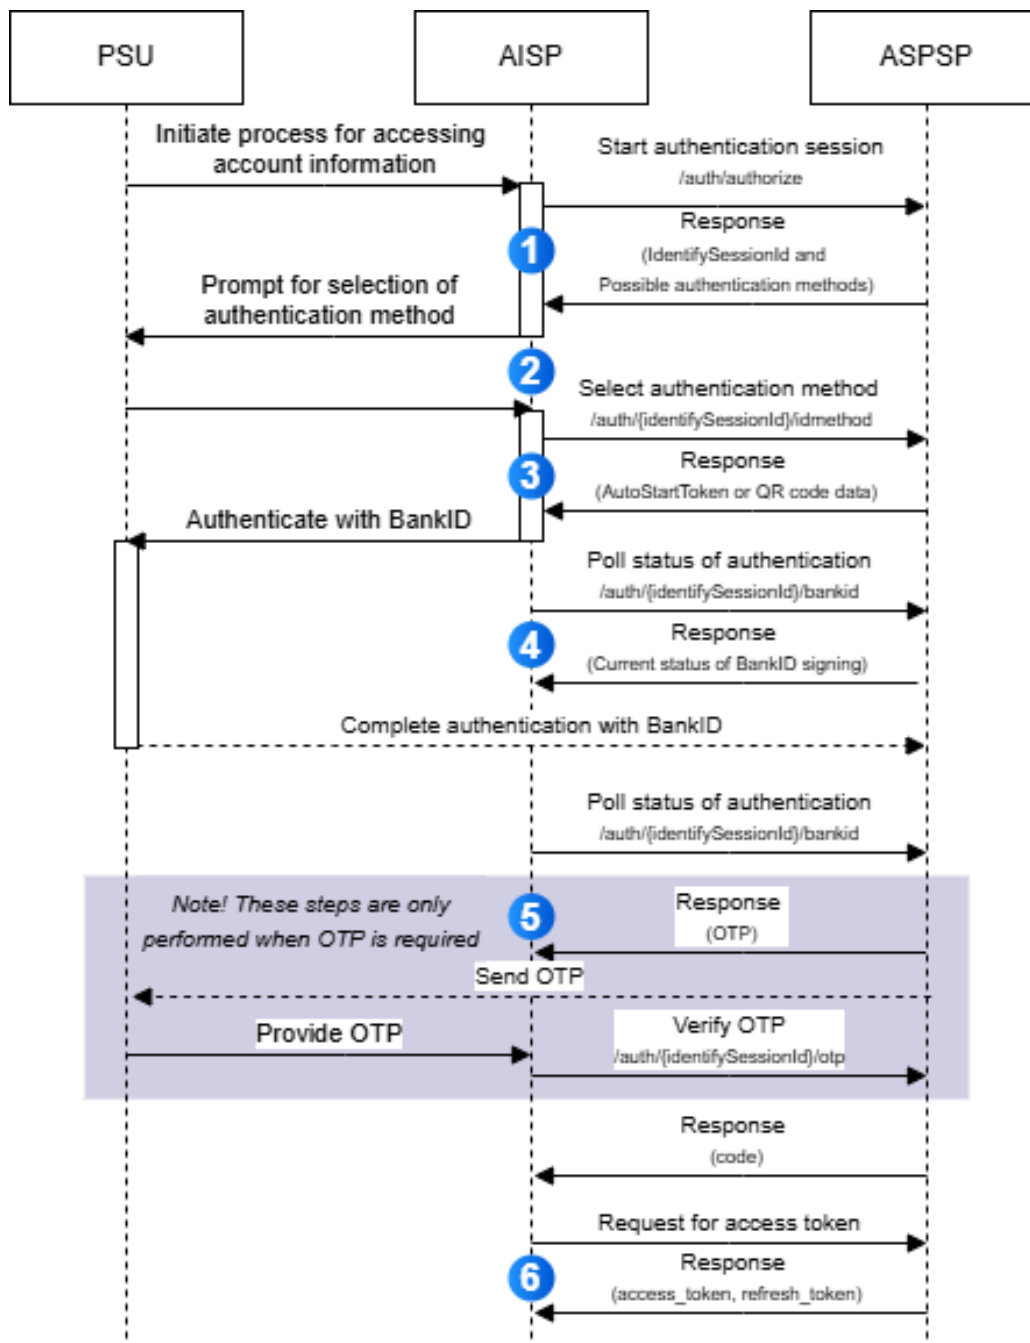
PSU

AISP

ASPSP

Initiate process for accessing account information

Start authentication session
/auth/authorize

Response
(IdentifySessionId and Possible authentication methods)

1

Prompt for selection of authentication method

2

Select authentication method
/auth/{identifySessionId}/idmethod

3

Response
(AutoStartToken or QR code data)

Authenticate with BankID

Poll status of authentication
/auth/{identifySessionId}/bankid

4

Response
(Current status of BankID signing)

Complete authentication with BankID

Poll status of authentication
/auth/{identifySessionId}/bankid

Note! These steps are only performed when OTP is required

5

Response
(OTP)

Send OTP

Provide OTP

Verify OTP
/auth/{identifySessionId}/otp

Response
(code)

Request for access token

6

Response
(access_token, refresh_token)